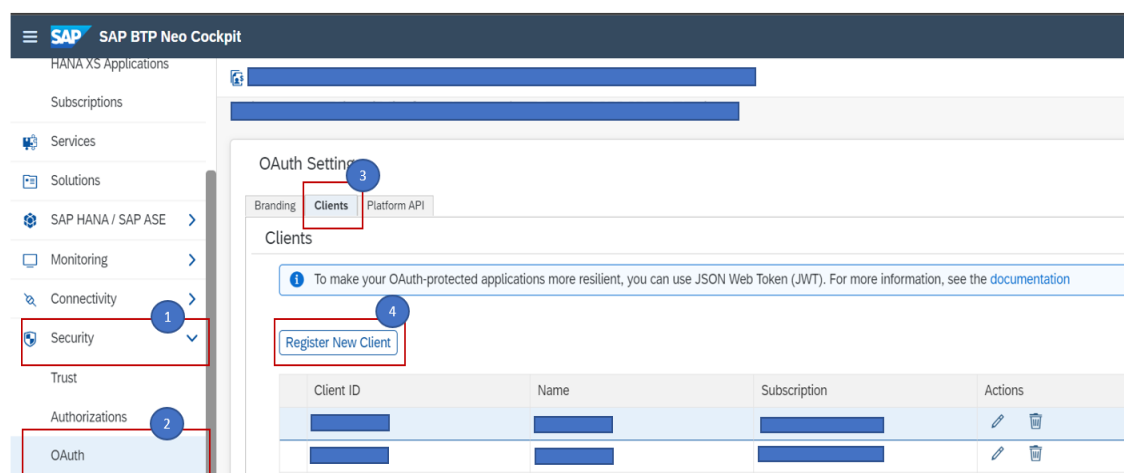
SAP SAP BTP Neo Cockpit

HANA XS Applications

Subscriptions

Services

Solutions

SAP HANA / SAP ASE

Monitoring

Connectivity

Security

Trust

Authorizations

OAuth

OAuth Settings

Branding | Clients | Platform API

Clients

To make your OAuth-protected applications more resilient, you can use JSON Web Token (JWT). For more information, see the documentation

Register New Client

| Client ID | Name | Subscription | Actions |
|---|---|---|---|
| | | | |
| | | | |

1
2
3
4